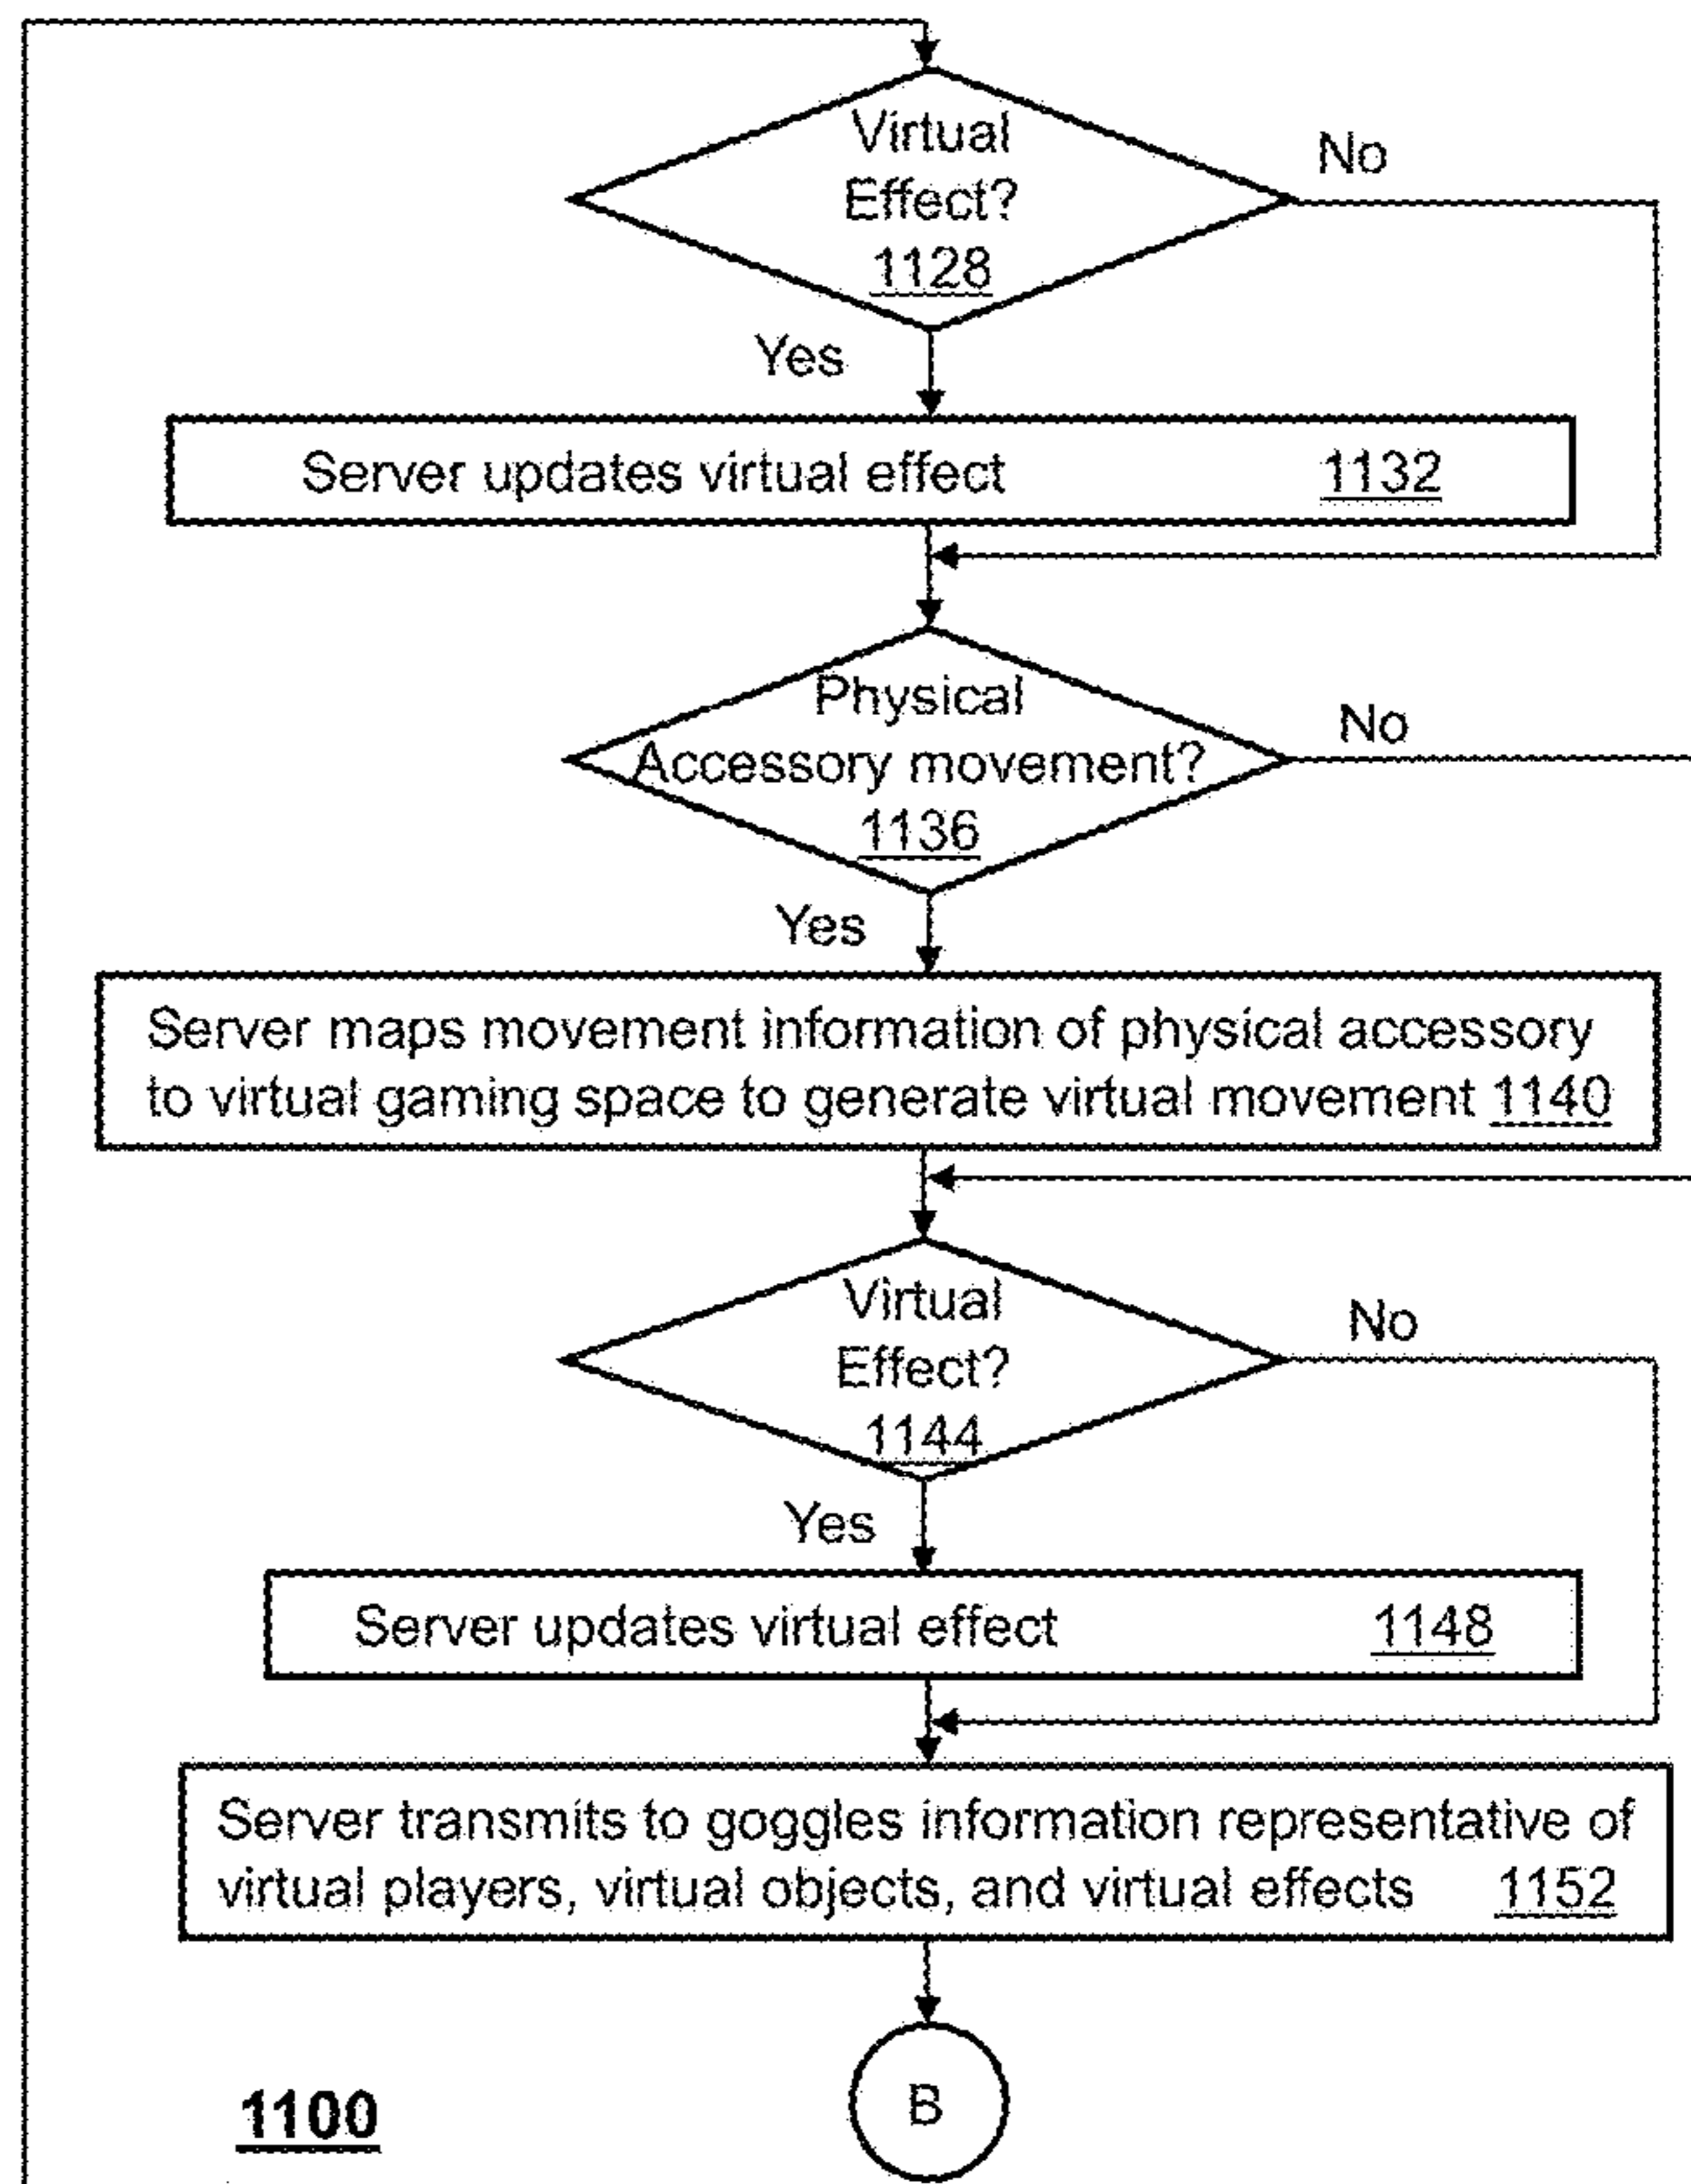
Virtual Effect? 1128

No

Yes

Server updates virtual effect 1132

Physical Accessory movement? 1136

No

Yes

Server maps movement information of physical accessory to virtual gaming space to generate virtual movement 1140

Virtual Effect? 1144

No

Yes

Server updates virtual effect 1148

Server transmits to goggles information representative of virtual players, virtual objects, and virtual effects 1152

B

1100